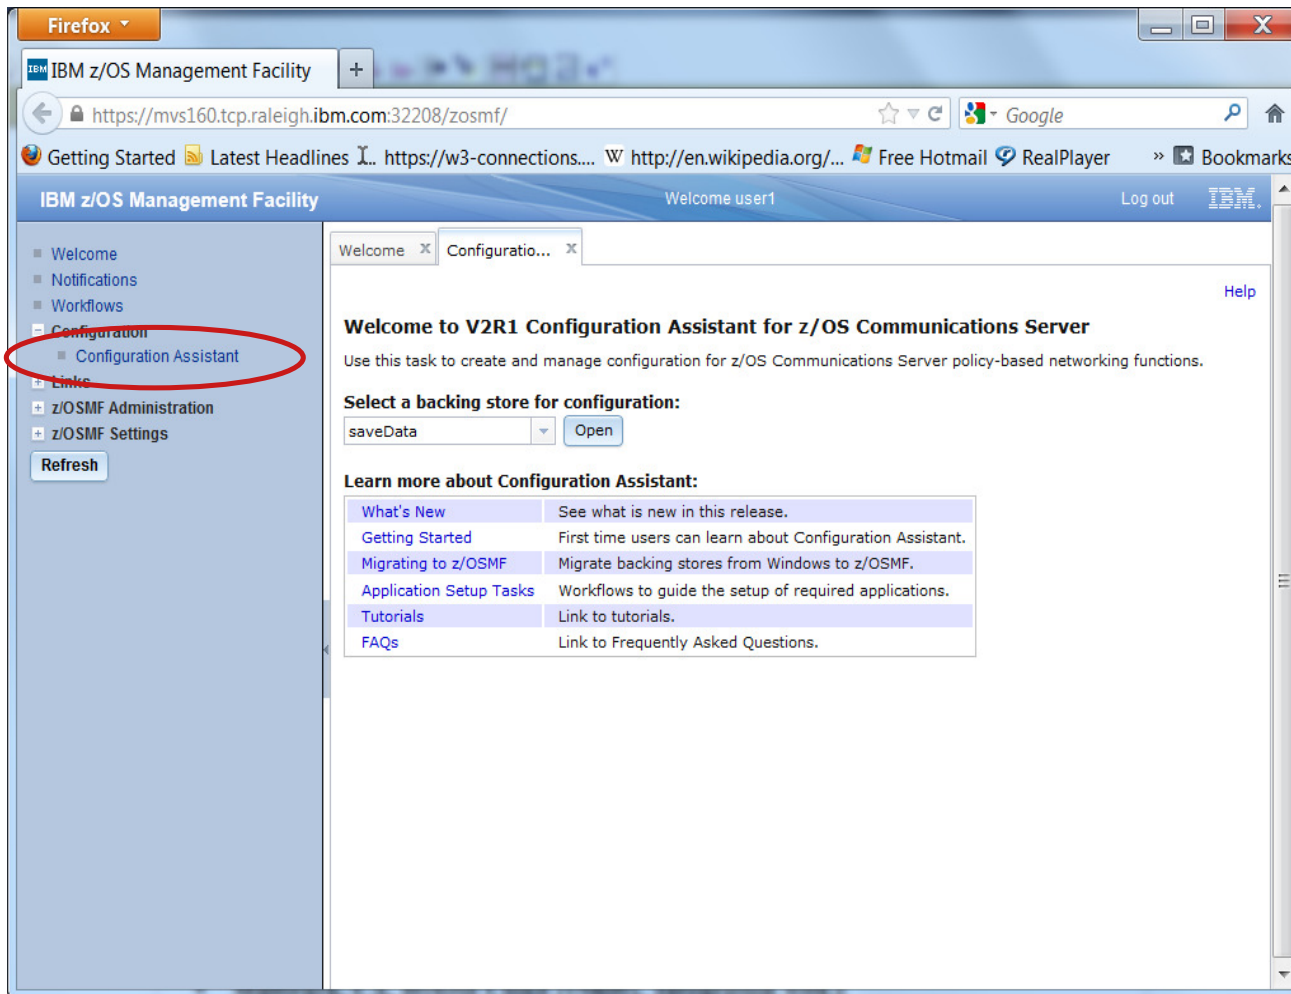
Firefox

IBM z/OS Management Facility +

https://mvs160.tcp.raleigh.ibm.com:32208/zosmf/

Google

Getting Started Latest Headlines https://w3-connections.... http://en.wikipedia.org/... Free Hotmail RealPlayer » Bookmarks

IBM z/OS Management Facility Welcome user1 Log out IBM.

Welcome
Notifications
Workflows
Configuration
Configuration Assistant
Links
z/OSMF Administration
z/OSMF Settings
Refresh

Welcome Configuratio...

Help

Welcome to V2R1 Configuration Assistant for z/OS Communications Server

Use this task to create and manage configuration for z/OS Communications Server policy-based networking functions.

Select a backing store for configuration:

saveData Open

Learn more about Configuration Assistant:

| | |
|---|---|
| What's New | See what is new in this release. |
| Getting Started | First time users can learn about Configuration Assistant. |
| Migrating to z/OSMF | Migrate backing stores from Windows to z/OSMF. |
| Application Setup Tasks | Workflows to guide the setup of required applications. |
| Tutorials | Link to tutorials. |
| FAQs | Link to Frequently Asked Questions. |